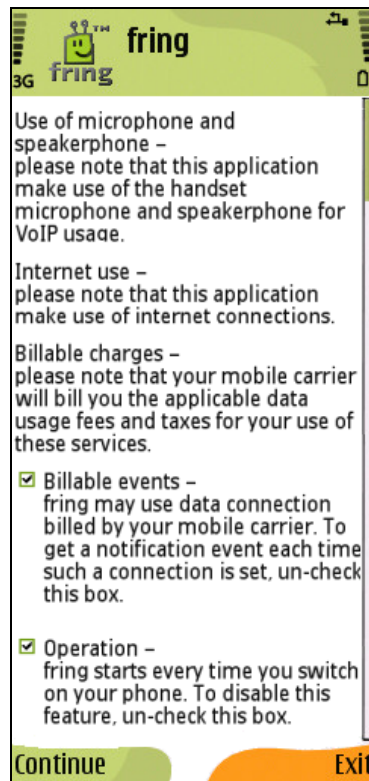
3G fring TM

fring

Use of microphone and speakerphone –
please note that this application make use of the handset microphone and speakerphone for VoIP usage.

Internet use –
please note that this application make use of internet connections.

Billable charges –
please note that your mobile carrier will bill you the applicable data usage fees and taxes for your use of these services.

☑ Billable events –
fring may use data connection billed by your mobile carrier. To get a notification event each time such a connection is set, un-check this box.

☑ Operation –
fring starts every time you switch on your phone. To disable this feature, un-check this box.

Continue

Exit